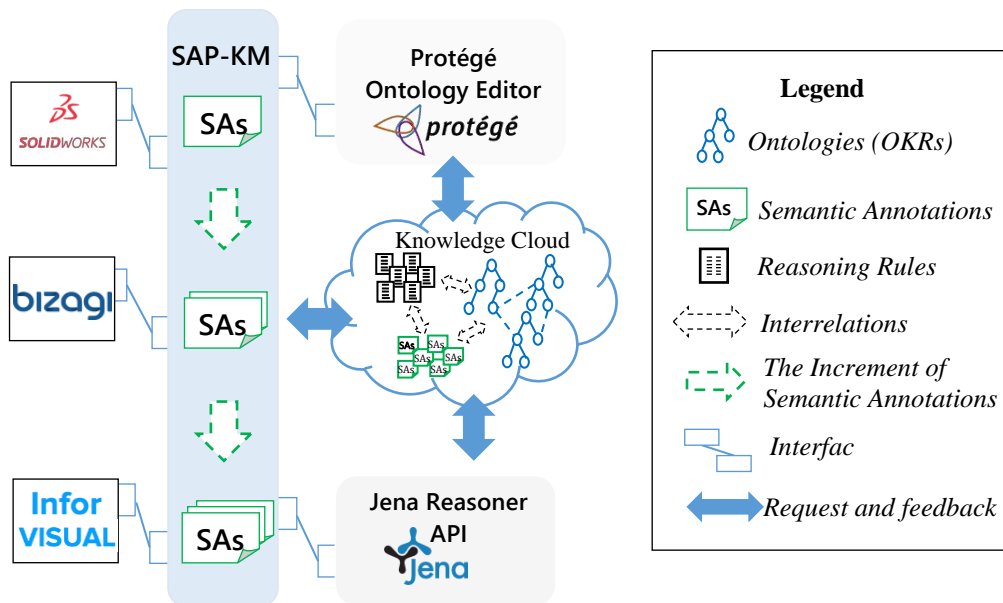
SOLIDWORKS

bizagi

Infor VISUAL

SAP-KM

SAs

SAs

SAs

Protégé Ontology Editor

protégé

Knowledge Cloud

SAs SAs SAs SAs SAs SAs

Jena Reasoner API

Jena

Legend

Ontologies (OKRs)

SAs Semantic Annotations

Reasoning Rules

Interrelations

The Increment of Semantic Annotations

Interfac

Request and feedback